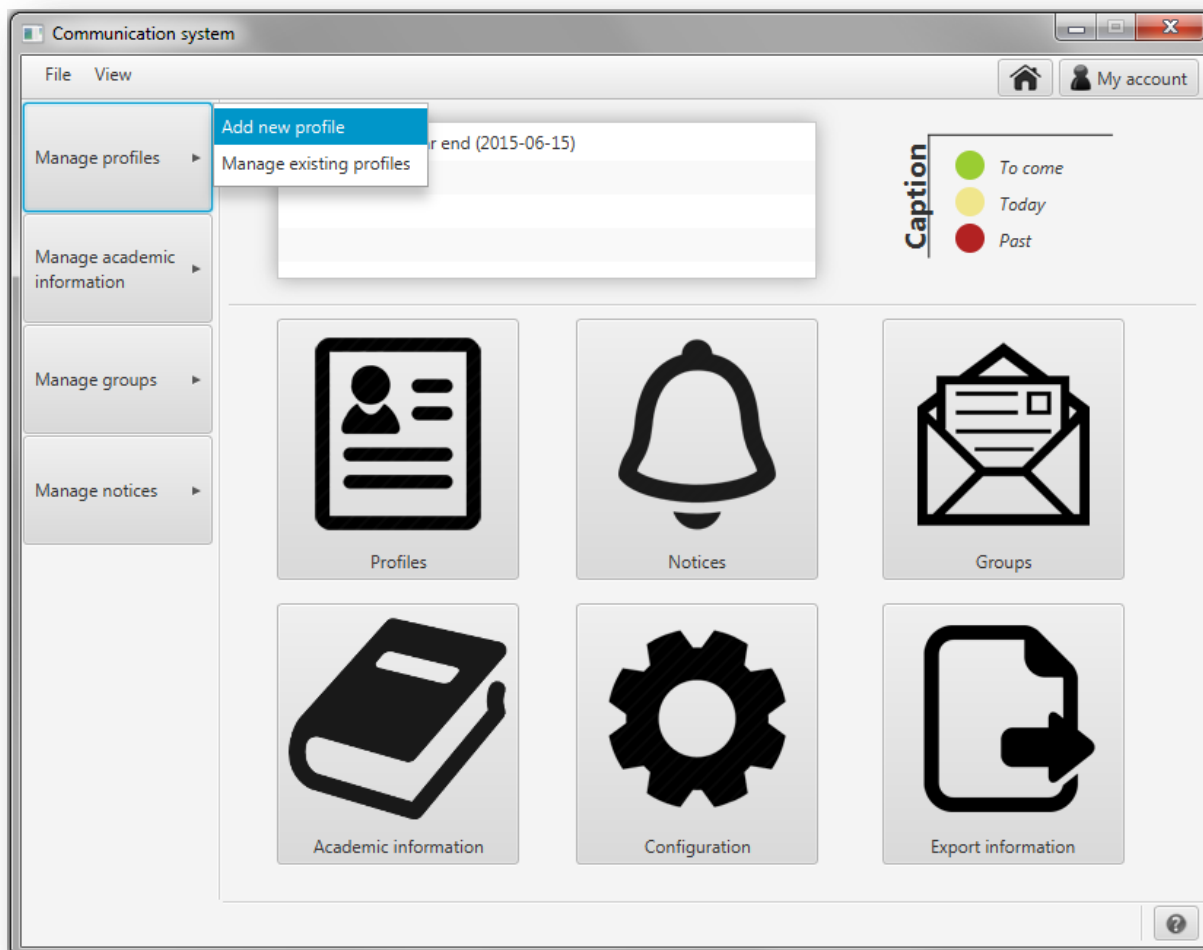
Communication system

File View

My account

Manage profiles

Add new profile

Manage existing profiles

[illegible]r end (2015-06-15)

Caption

To come

Today

Past

Manage academic information

Manage groups

Manage notices

Profiles

Notices

Groups

Academic information

Configuration

Export information